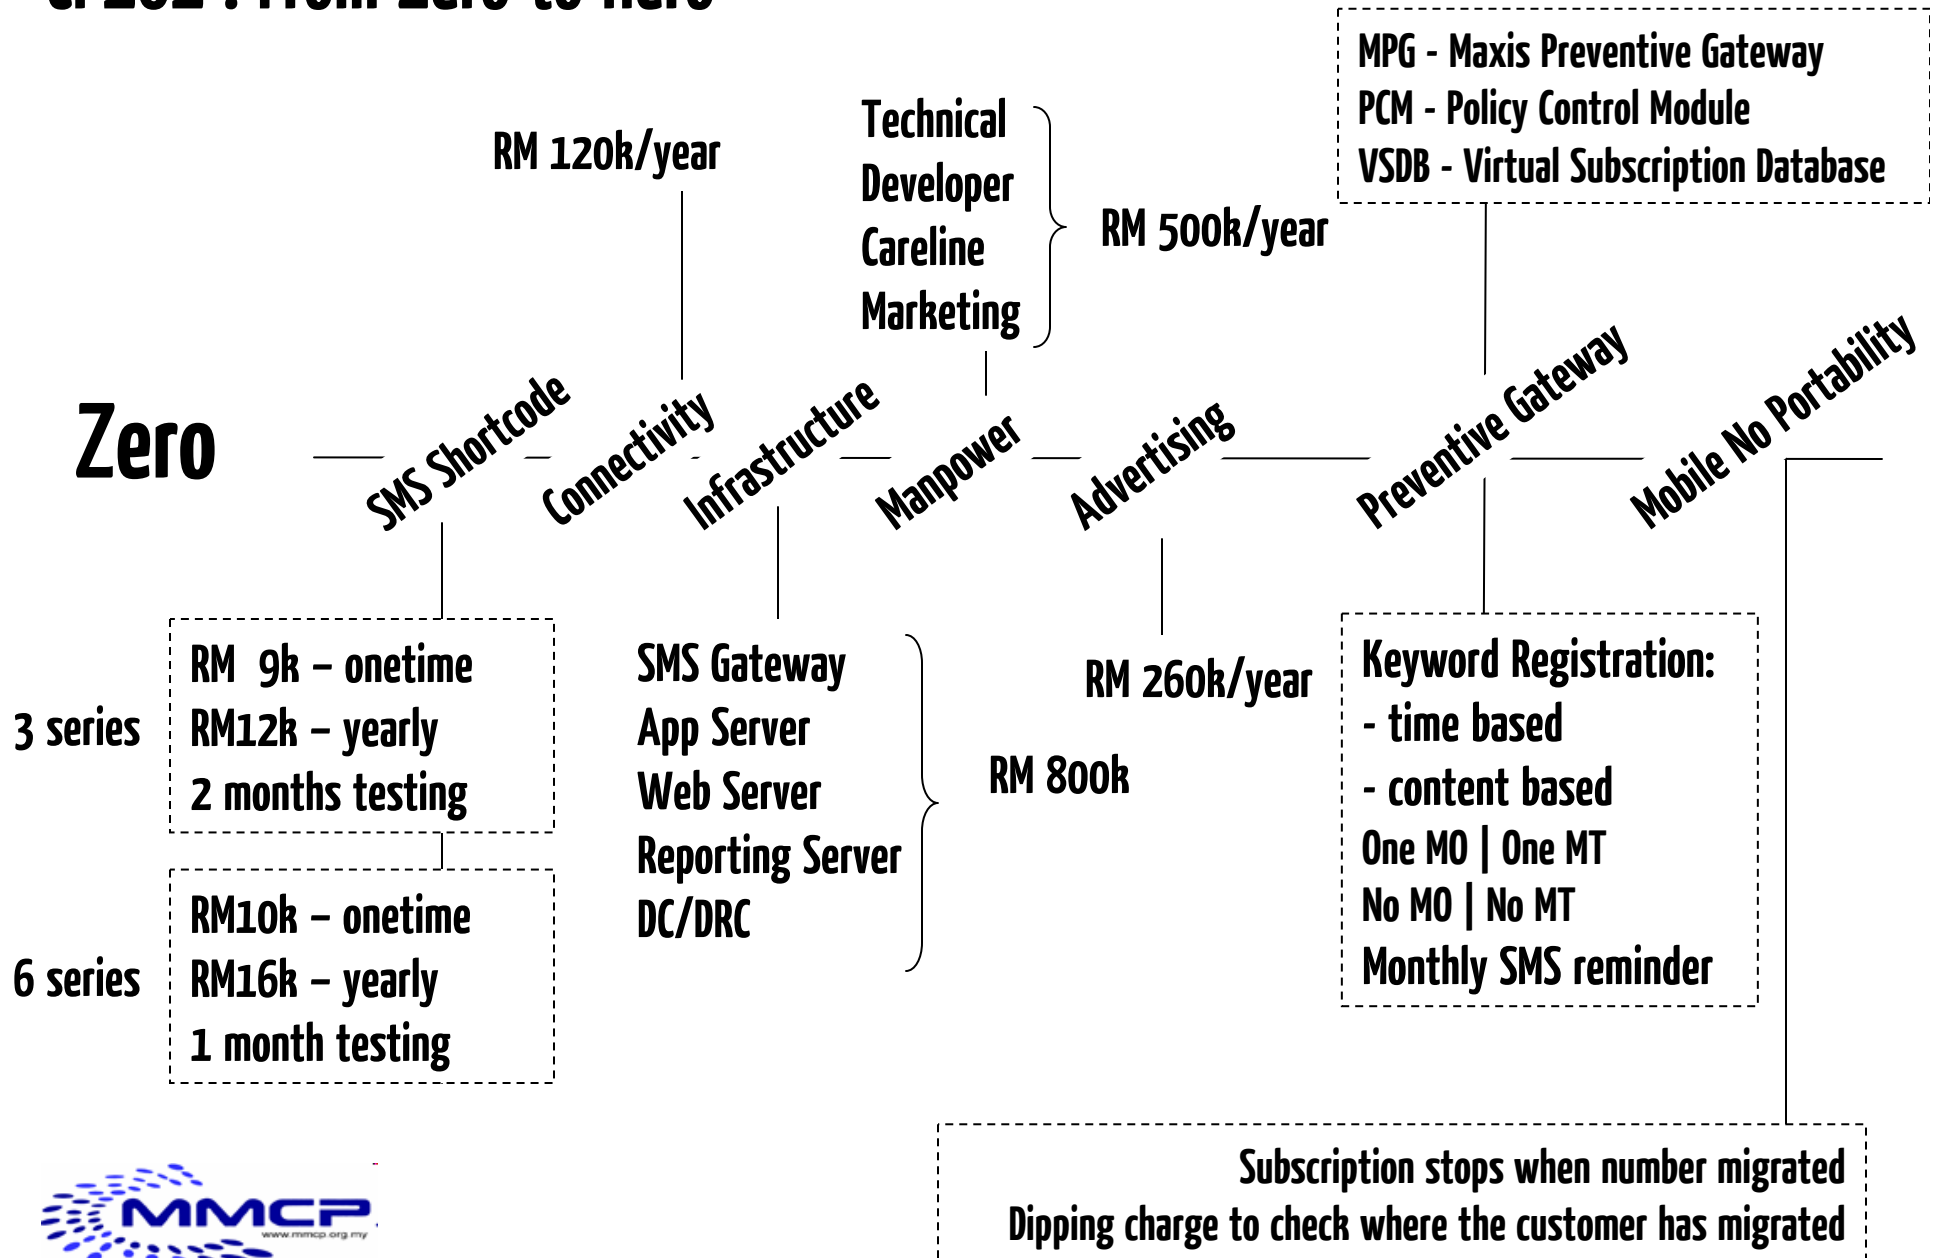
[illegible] : From Zero to Hero

MPG - Maxis Preventive Gateway
PCM - Policy Control Module
VSDB - Virtual Subscription Database

RM 120k/year

Technical
Developer
Careline
Marketing

RM 500k/year

Zero

SMS Shortcode
Connectivity
Infrastructure
Manpower
Advertising
Preventive Gateway
Mobile No Portability

3 series

RM 9k – onetime
RM12k – yearly
2 months testing

6 series

RM10k – onetime
RM16k – yearly
1 month testing

SMS Gateway
App Server
Web Server
Reporting Server
DC/DRC

RM 800k

RM 260k/year

Keyword Registration:
- time based
- content based
One MO | One MT
No MO | No MT
Monthly SMS reminder

Subscription stops when number migrated
Dipping charge to check where the customer has migrated

MMCP
www.mmcp.org.my